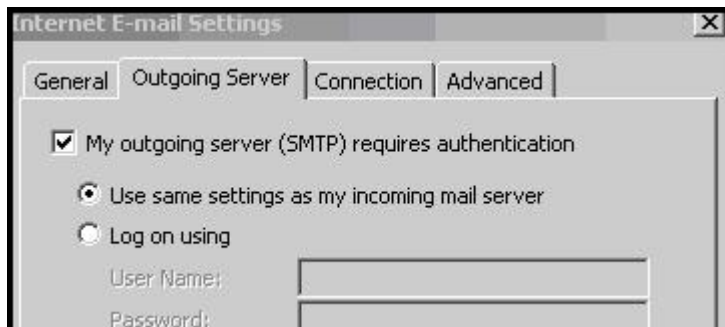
Internet E-mail Settings

General | Outgoing Server | Connection | Advanced

My outgoing server (SMTP) requires authentication

Use same settings as my incoming mail server

Log on using

User Name:

Password: